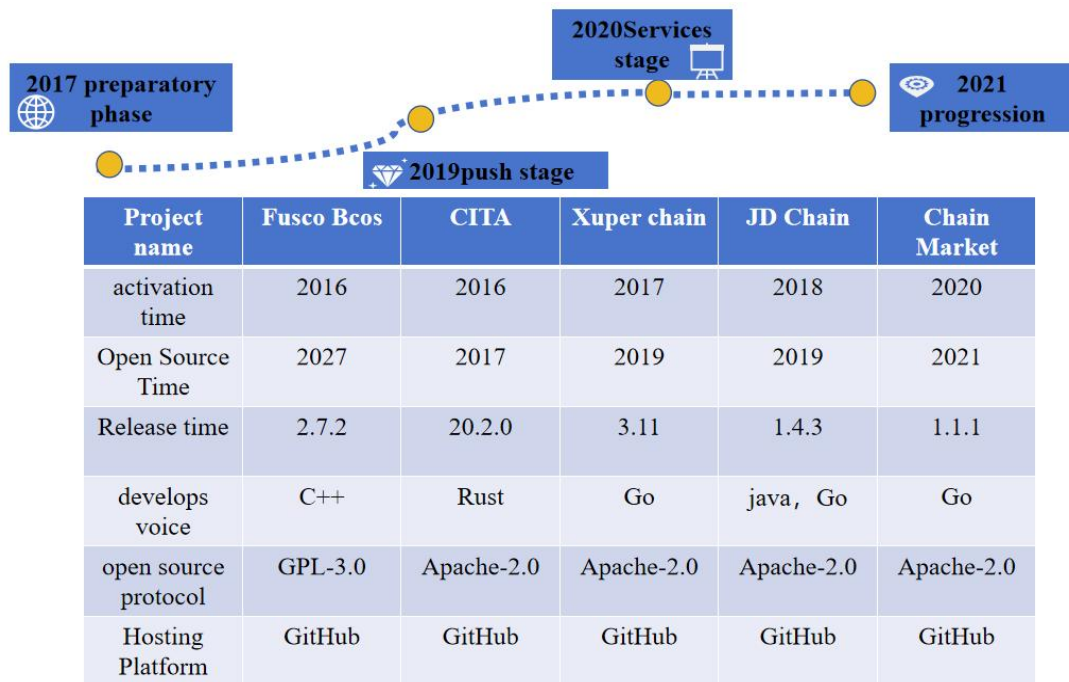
2020Services stage

2017 preparatory phase

2021 progression

2019push stage

| Project name | Fusco Bcos | CITA | Xuper chain | JD Chain | Chain Market |
|---|---|---|---|---|---|
| activation time | 2016 | 2016 | 2017 | 2018 | 2020 |
| Open Source Time | 2027 | 2017 | 2019 | 2019 | 2021 |
| Release time | 2.7.2 | 20.2.0 | 3.11 | 1.4.3 | 1.1.1 |
| develops voice | C++ | Rust | Go | java，Go | Go |
| open source protocol | GPL-3.0 | Apache-2.0 | Apache-2.0 | Apache-2.0 | Apache-2.0 |
| Hosting Platform | GitHub | GitHub | GitHub | GitHub | GitHub |